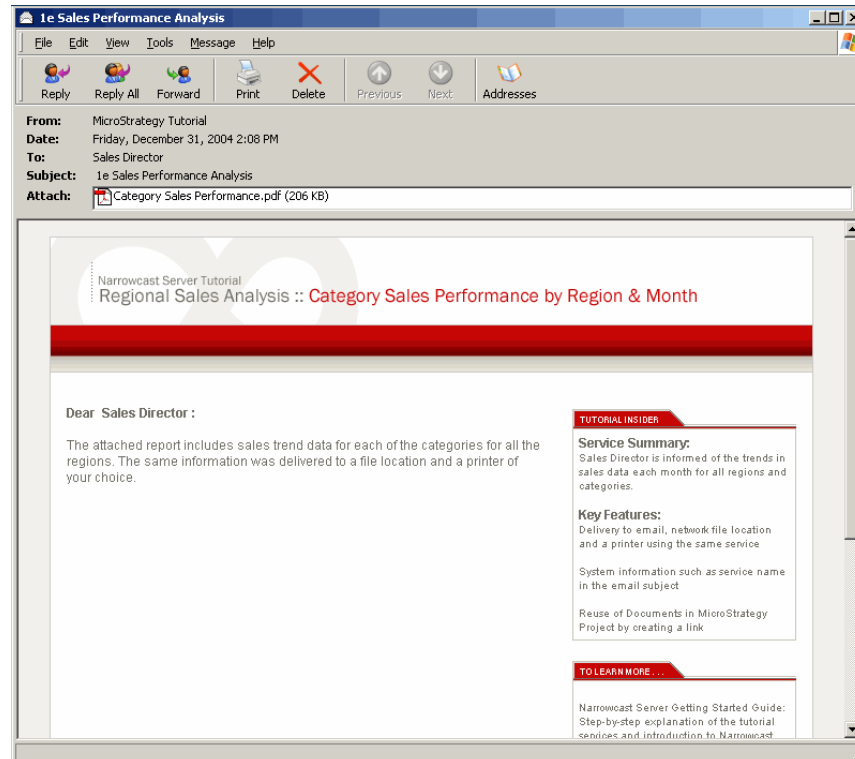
1e Sales Performance Analysis

File Edit View Tools Message Help

Reply Reply All Forward Print Delete Previous Next Addresses

From: MicroStrategy Tutorial
Date: Friday, December 31, 2004 2:08 PM
To: Sales Director
Subject: 1e Sales Performance Analysis
Attach: Category Sales Performance.pdf (206 KB)

Narrowcast Server Tutorial
Regional Sales Analysis :: Category Sales Performance by Region & Month

Dear Sales Director :

The attached report includes sales trend data for each of the categories for all the regions. The same information was delivered to a file location and a printer of your choice.

TUTORIAL INSIDER

Service Summary:
Sales Director is informed of the trends in sales data each month for all regions and categories.

Key Features:
Delivery to email, network file location and a printer using the same service

System information such as service name in the email subject

Reuse of Documents in MicroStrategy Project by creating a link

TO LEARN MORE . . .

Narrowcast Server Getting Started Guide: Step-by-step explanation of the tutorial services and introduction to Narrowcast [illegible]